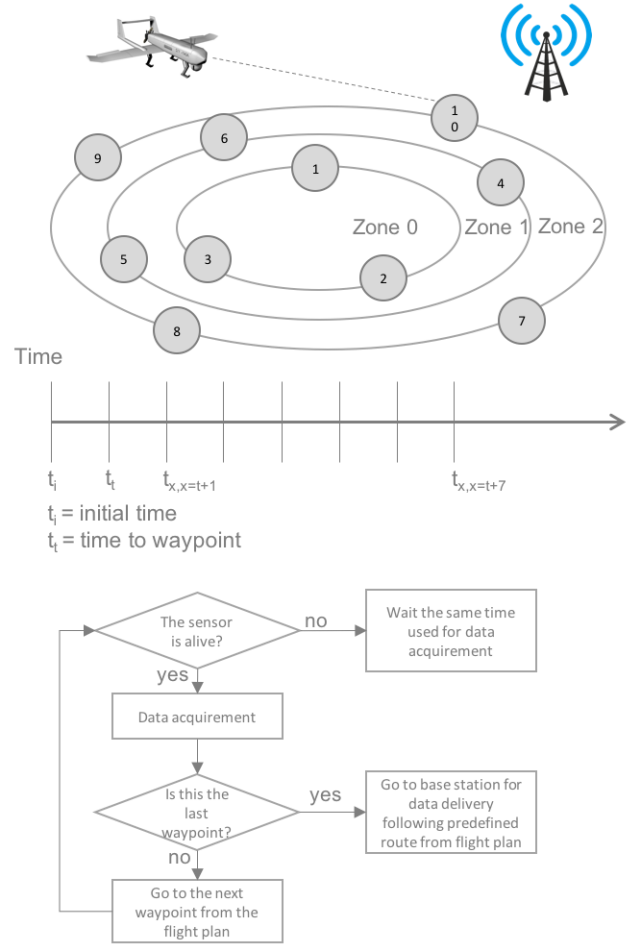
10

6

9

1

4

Zone 0

Zone 1

Zone 2

5

3

2

7

8

Time

$t_i$ $t_t$ $t_{x,x=t+1}$ $t_{x,x=t+7}$

$t_i$ = initial time
$t_t$ = time to waypoint

The sensor is alive?

no

Wait the same time used for data acquirement

yes

Data acquirement

Is this the last waypoint?

yes

Go to base station for data delivery following predefined route from flight plan

no

Go to the next waypoint from the flight plan